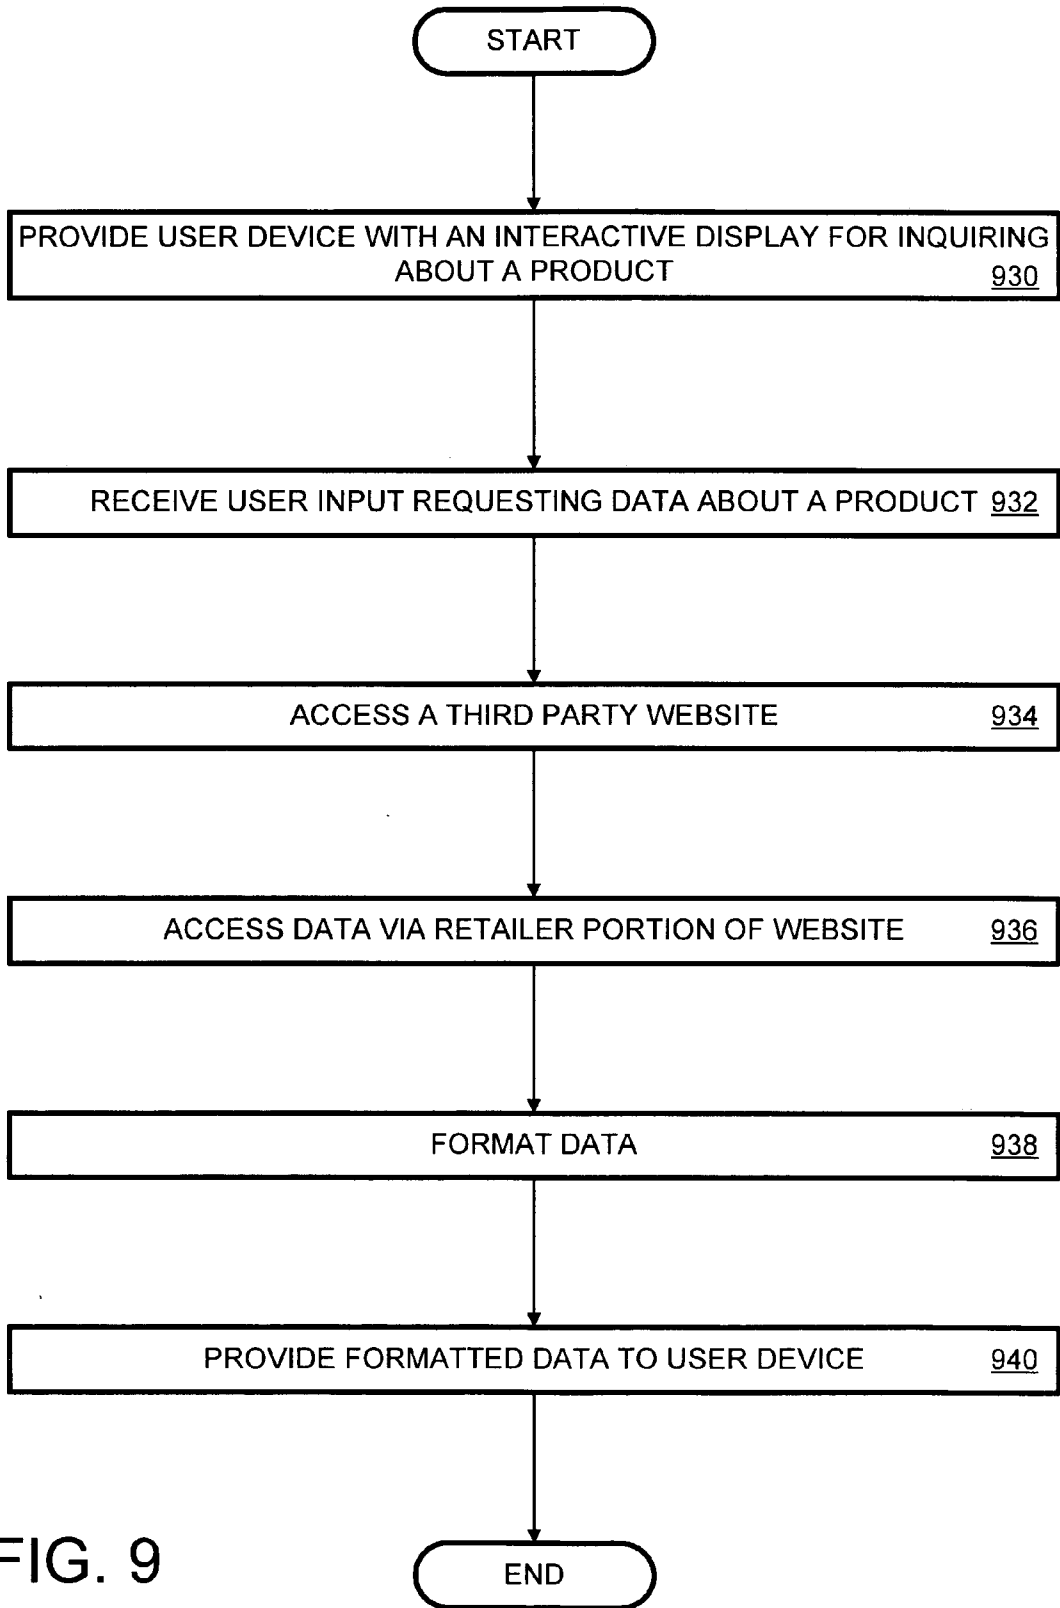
START

PROVIDE USER DEVICE WITH AN INTERACTIVE DISPLAY FOR INQUIRING ABOUT A PRODUCT 930

RECEIVE USER INPUT REQUESTING DATA ABOUT A PRODUCT 932

ACCESS A THIRD PARTY WEBSITE 934

ACCESS DATA VIA RETAILER PORTION OF WEBSITE 936

FORMAT DATA 938

PROVIDE FORMATTED DATA TO USER DEVICE 940

FIG. 9

END